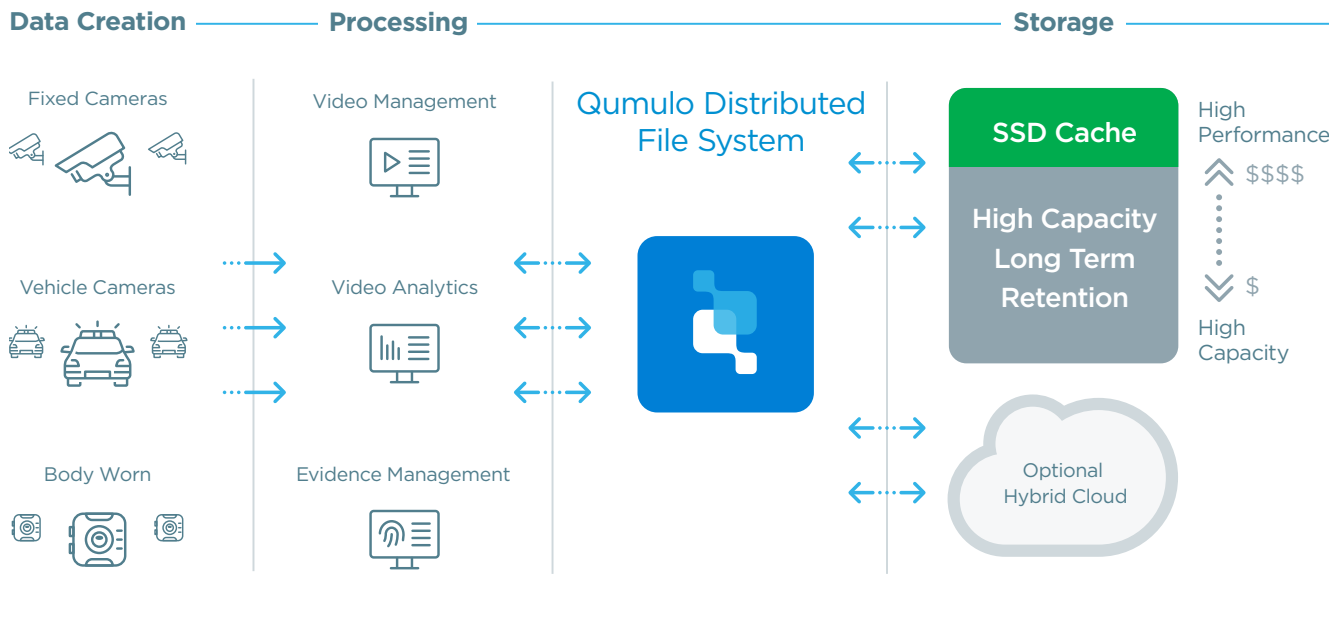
Data Creation — Processing — Storage

Fixed Cameras

Vehicle Cameras

Body Worn

Video Management

Video Analytics

Evidence Management

Qumulo Distributed File System

SSD Cache

High Capacity Long Term Retention

Optional Hybrid Cloud

High Performance

$$$$

$

High Capacity